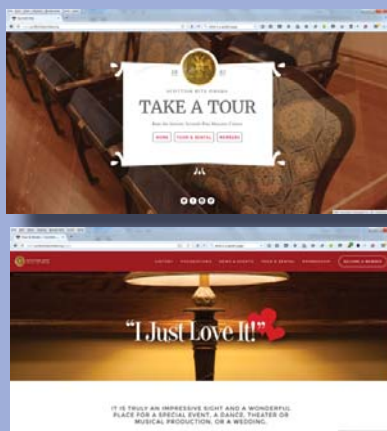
SCOTTISH RITE OMAHA

TAKE A TOUR

Take the Omaha Scottish Rite Masonic Center

HOME

TOUR & RENTAL

MEMBERS

"I Just Love It!"

IT IS TRULY AN IMPRESSIVE SIGHT AND A WONDERFUL PLACE FOR A SPECIAL EVENT, A DANCE, THEATER OR MUSICAL PRODUCTION, OR A WEDDING.